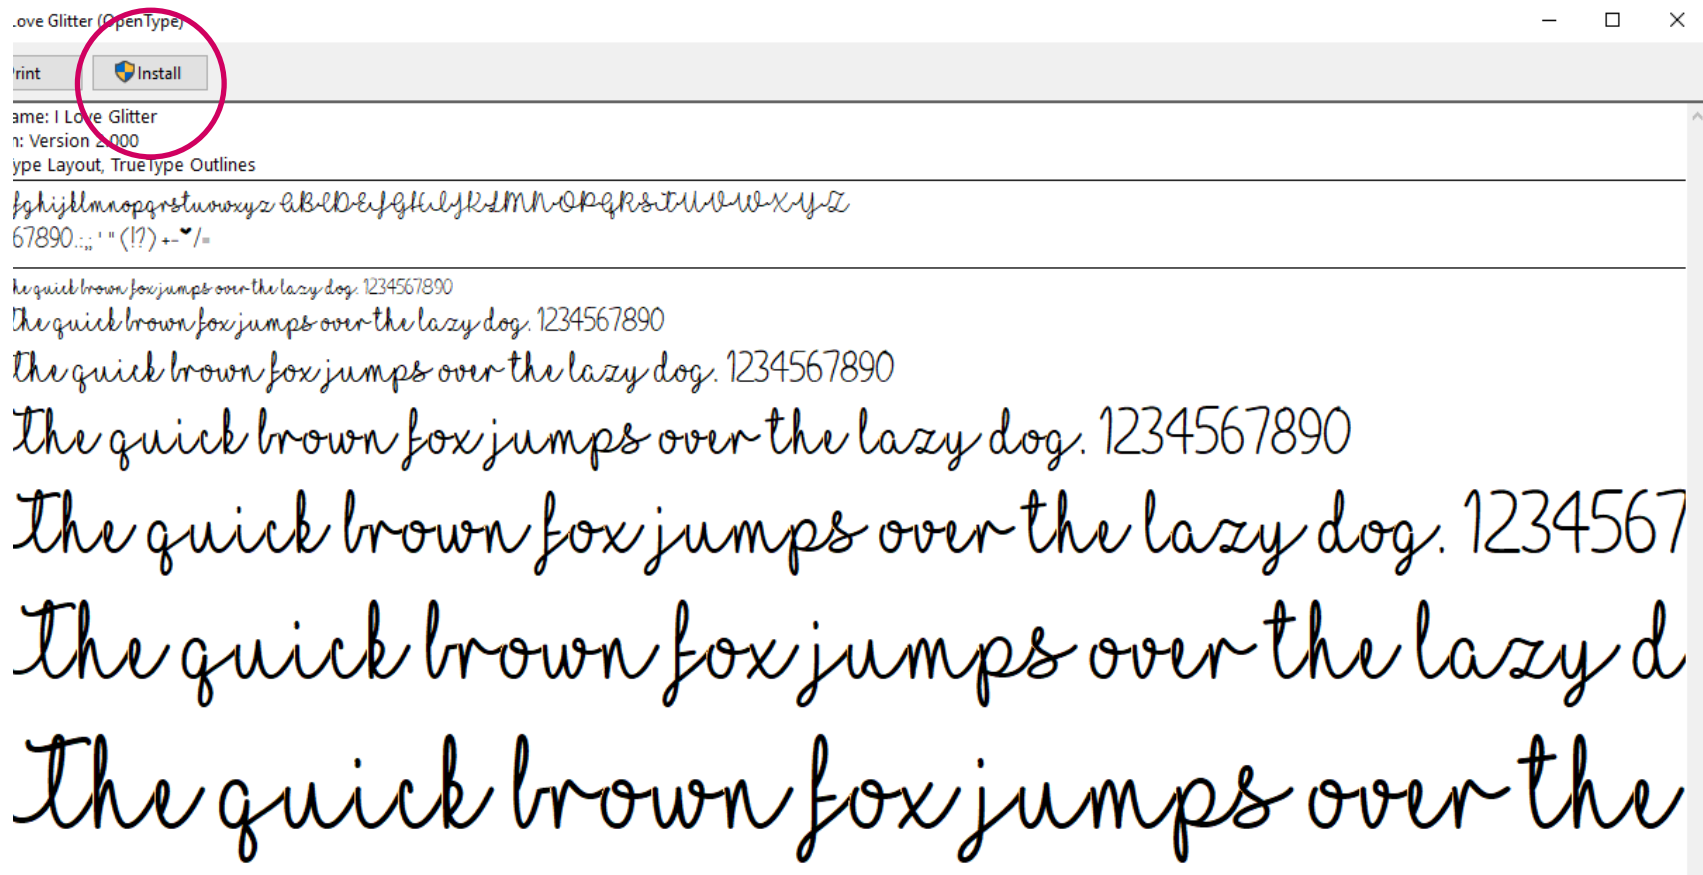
.ove Glitter (OpenType)

'rint Install

ame: I Love Glitter
n: Version 2.000
ype Layout, TrueType Outlines

fghijklmnopqrstuvwxyz ABCDEFGHIJKLMNOPQRSTUVWXYZ
67890.:;,' " (!?) +-*/=

he quick brown fox jumps over the lazy dog. 1234567890
The quick brown fox jumps over the lazy dog. 1234567890
The quick brown fox jumps over the lazy dog. 1234567890
The quick brown fox jumps over the lazy dog. 1234567890
The quick brown fox jumps over the lazy dog. 1234567
The quick brown fox jumps over the lazy d
The quick brown fox jumps over the